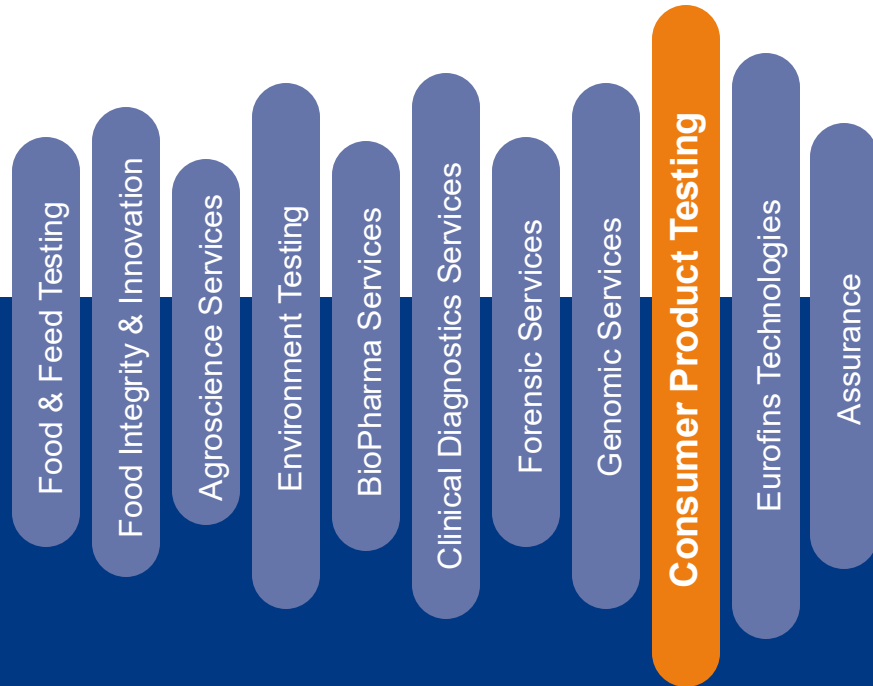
Food & Feed Testing

Food Integrity & Innovation

Agroscience Services

Environment Testing

BioPharma Services

Clinical Diagnostics Services

Forensic Services

Genomic Services

Consumer Product Testing

Eurofins Technologies

Assurance